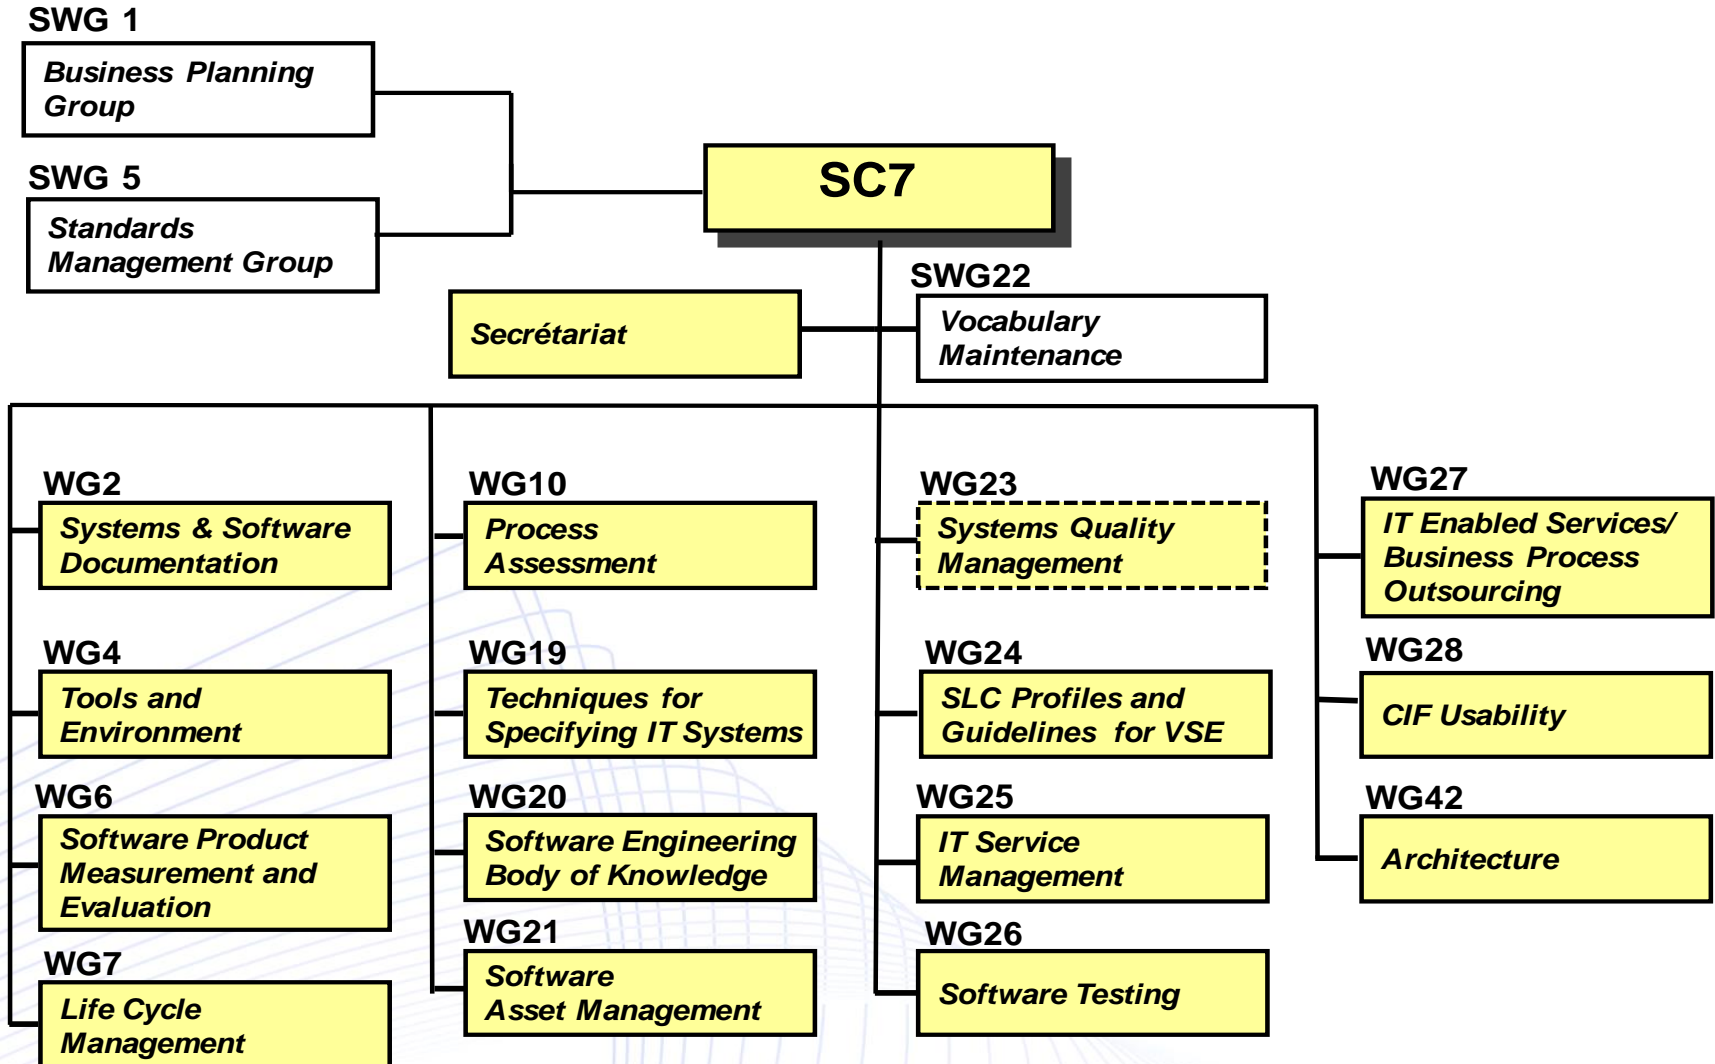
SWG 1
Business Planning Group

SWG 5
Standards Management Group

SC7

Secrétariat

SWG22
Vocabulary Maintenance

WG2
Systems & Software Documentation

WG4
Tools and Environment

WG6
Software Product Measurement and Evaluation

WG7
Life Cycle Management

WG10
Process Assessment

WG19
Techniques for Specifying IT Systems

WG20
Software Engineering Body of Knowledge

WG21
Software Asset Management

WG23
Systems Quality Management

WG24
SLC Profiles and Guidelines for VSE

WG25
IT Service Management

WG26
Software Testing

WG27
IT Enabled Services/ Business Process Outsourcing

WG28
CIF Usability

WG42
Architecture